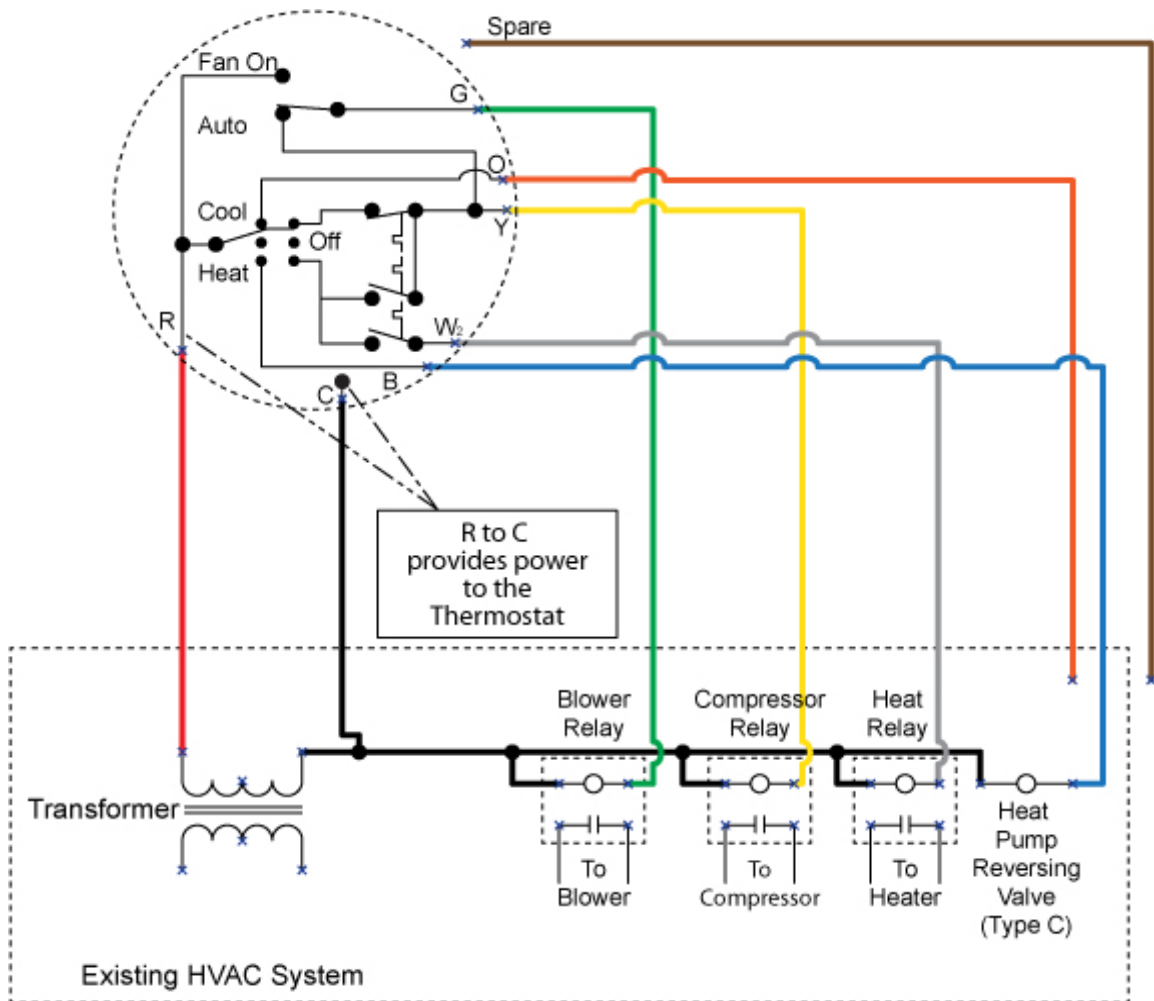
Spare

Fan On

G

Auto

O

Cool

Y

Off

Heat

R

$W_2$

B

C

R to C provides power to the Thermostat

Blower Relay

Compressor Relay

Heat Relay

Transformer

To Blower

To Compressor

To Heater

Heat Pump Reversing Valve (Type C)

Existing HVAC System